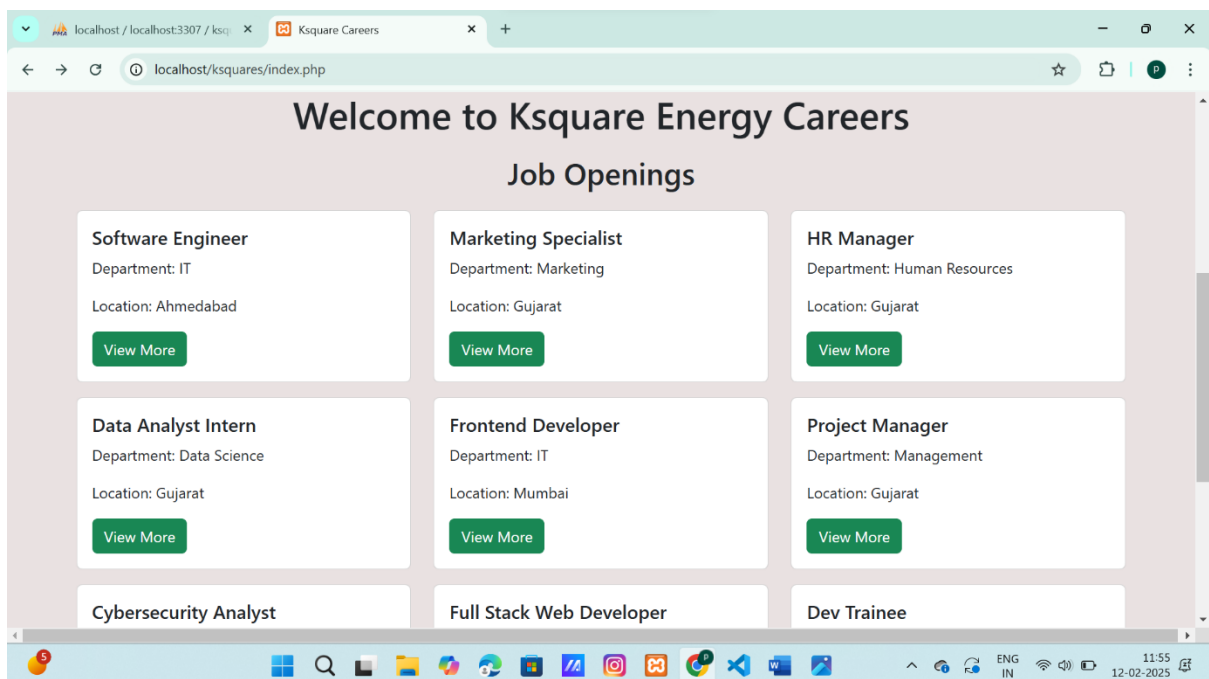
localhost / localhost:3307 / ksq ×
Ksquare Careers ×
+
localhost/ksquares/index.php
P

Welcome to Ksquare Energy Careers

Job Openings

Software Engineer
Department: IT
Location: Ahmedabad
View More

Marketing Specialist
Department: Marketing
Location: Gujarat
View More

HR Manager
Department: Human Resources
Location: Gujarat
View More

Data Analyst Intern
Department: Data Science
Location: Gujarat
View More

Frontend Developer
Department: IT
Location: Mumbai
View More

Project Manager
Department: Management
Location: Gujarat
View More

Cybersecurity Analyst

Full Stack Web Developer

Dev Trainee

5
ENG IN
11:55
12-02-2025